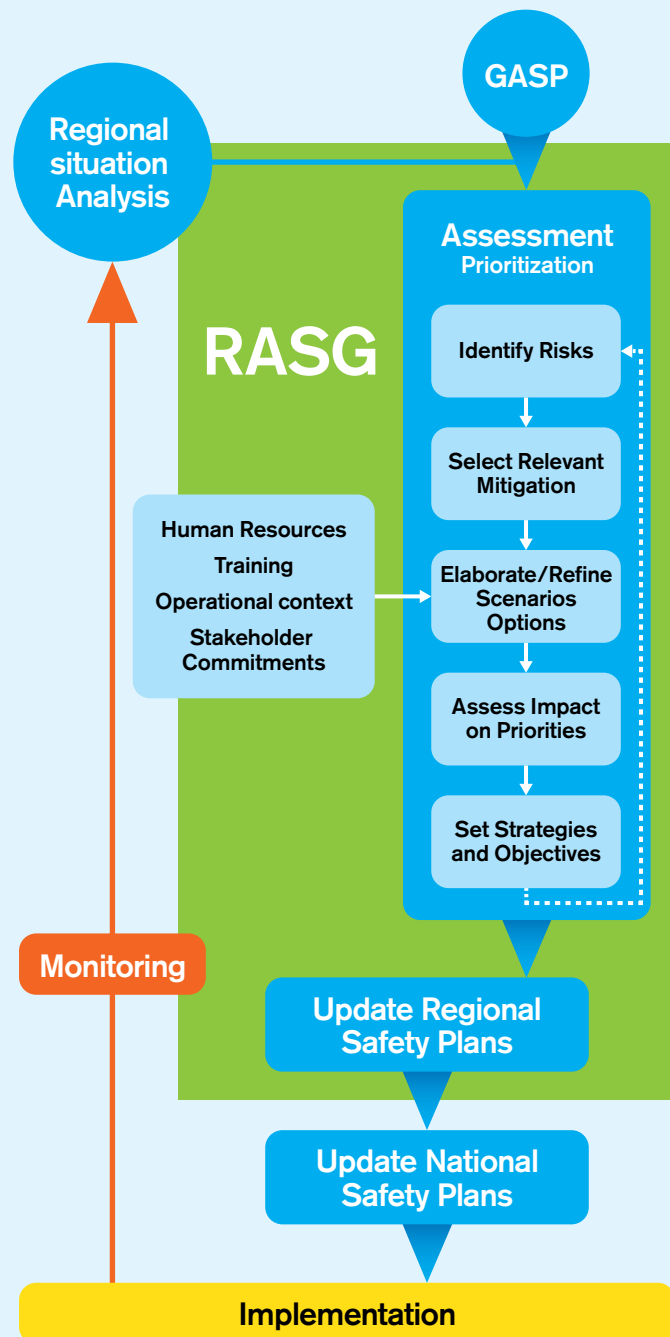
GASP

Regional situation Analysis

RASG

Assessment
Prioritization

Identify Risks

Select Relevant Mitigation

Human Resources
Training
Operational context
Stakeholder Commitments

Elaborate/Refine Scenarios Options

Assess Impact on Priorities

Set Strategies and Objectives

Monitoring

Update Regional Safety Plans

Update National Safety Plans

Implementation